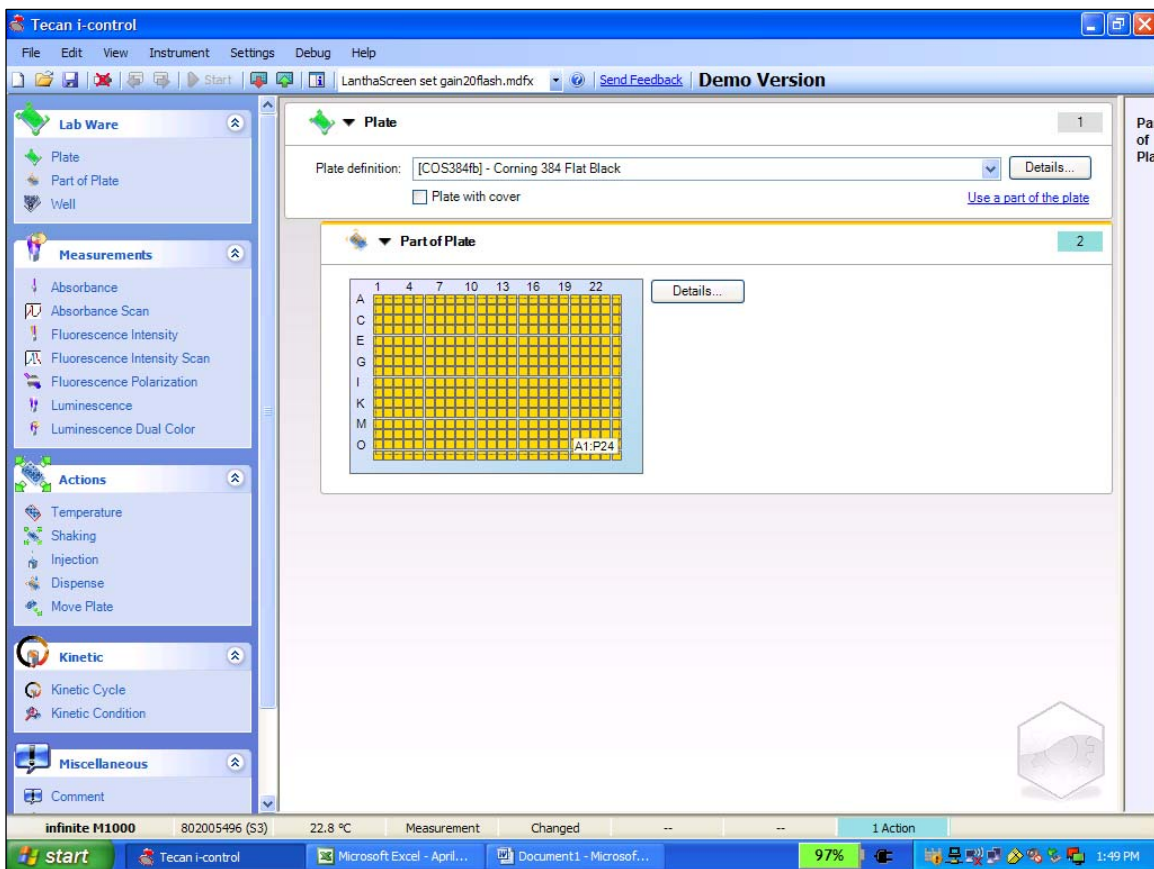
Tecan i-control

File Edit View Instrument Settings Debug Help

Start LanthaScreen set gain20flash.mdfx Send Feedback Demo Version

Lab Ware
Plate
Part of Plate
Well

Measurements
Absorbance
Absorbance Scan
Fluorescence Intensity
Fluorescence Intensity Scan
Fluorescence Polarization
Luminescence
Luminescence Dual Color

Actions
Temperature
Shaking
Injection
Dispense
Move Plate

Kinetic
Kinetic Cycle
Kinetic Condition

Miscellaneous
Comment

Plate 1

Plate definition: [COS384fb] - Corning 384 Flat Black Details...
Plate with cover
Use a part of the plate

Part of Plate 2

1 4 7 10 13 16 19 22
A
C
E
G
I
K
M
O
A1:P24

Details...

Pa
of
Pla

infinite M1000 802005496 (S3) 22.8 °C Measurement Changed -- -- 1 Action

start Tecan i-control Microsoft Excel - April... Document1 - Microsof... 97% 1:49 PM